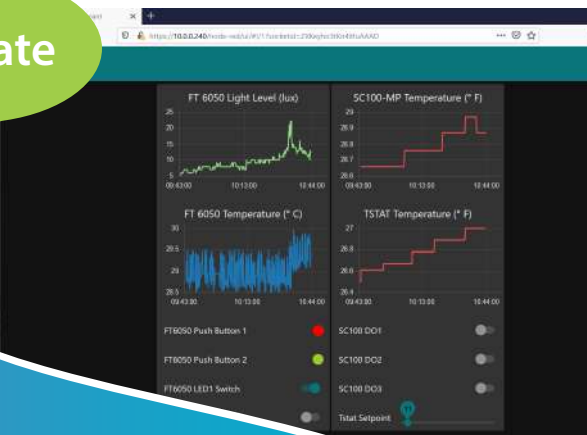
ate

https://10.0.0.240/node-red/ui/#!/1?socketid=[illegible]

FT 6050 Light Level (lux)

25
20
15
10
5
09:43:00 10:13:00 10:44:00

SC100-MP Temperature (° F)

29
28.9
28.8
28.7
28.6
09:43:00 10:13:00 10:44:00

FT 6050 Temperature (° C)

30
29.5
29
28.5
09:43:00 10:13:00 10:44:00

TSTAT Temperature (° F)

27
26.8
26.6
26.4
09:43:00 10:13:00 10:44:00

FT6050 Push Button 1

FT6050 Push Button 2

FT6050 LED1 Switch

SC100 DO1

SC100 DO2

SC100 DO3

Tstat Setpoint